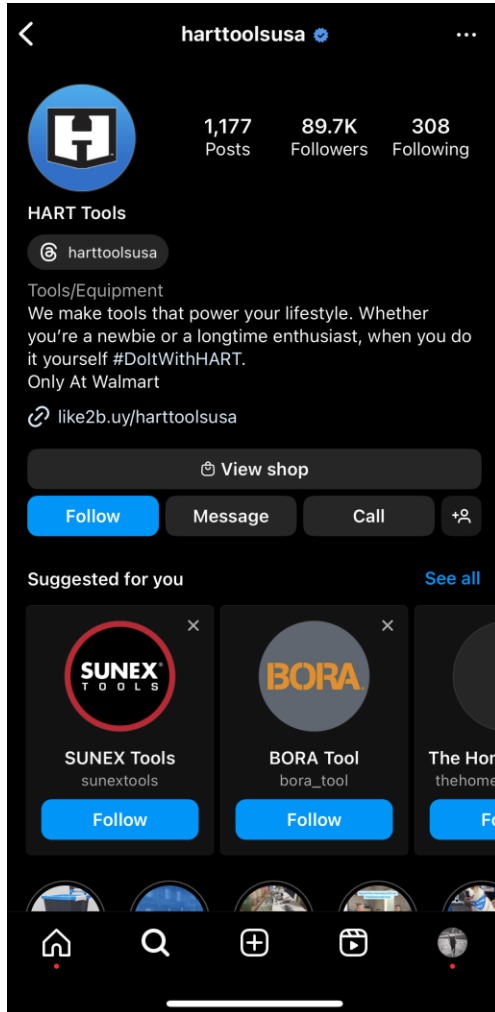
harttoolsusa

1,177
Posts

89.7K
Followers

308
Following

HART Tools

harttoolsusa

Tools/Equipment
We make tools that power your lifestyle. Whether you're a newbie or a longtime enthusiast, when you do it yourself #DoItWithHART.
Only At Walmart

like2b.uy/harttoolsusa

View shop

Follow

Message

Call

Suggested for you

See all

SUNEX TOOLS

SUNEX Tools
sunextools
Follow

BORA

BORA Tool
bora_tool
Follow

The Hom
thehome
Fo